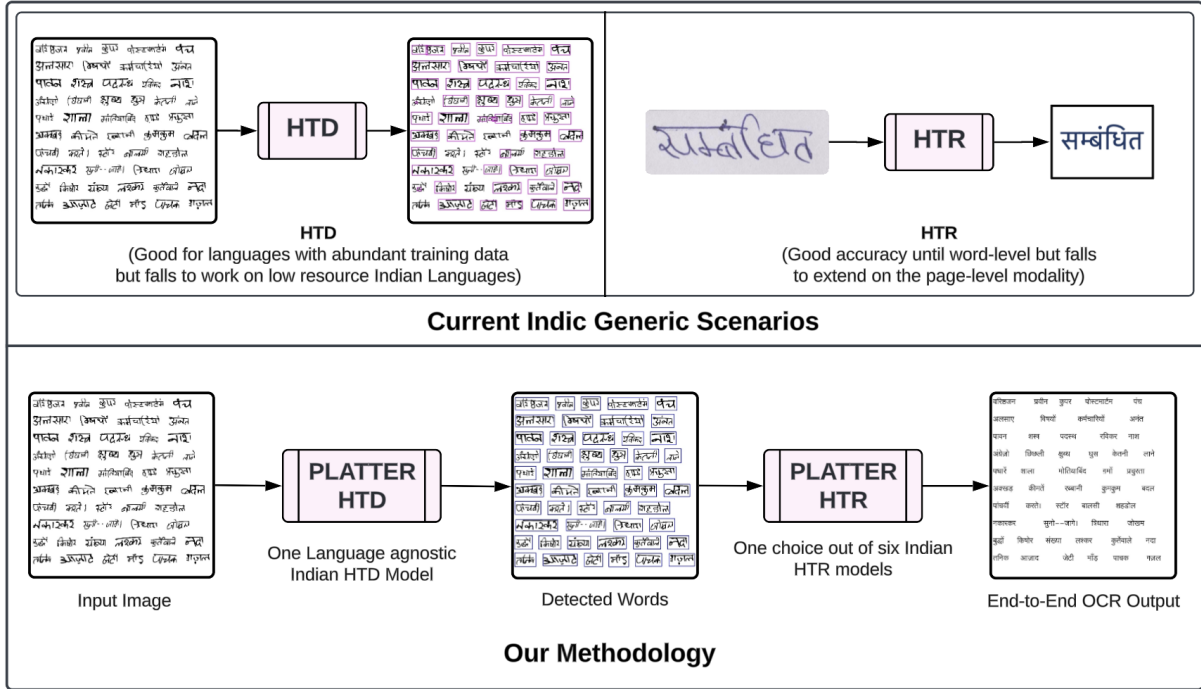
HTD

HTD
(Good for languages with abundant training data but falls to work on low resource Indian Languages)

सम्बंधित

HTR

सम्बंधित

HTR
(Good accuracy until word-level but falls to extend on the page-level modality)

Current Indic Generic Scenarios

PLATTER HTD

One Language agnostic Indian HTD Model

PLATTER HTR

One choice out of six Indian HTR models

Input Image

Detected Words

End-to-End OCR Output

Our Methodology